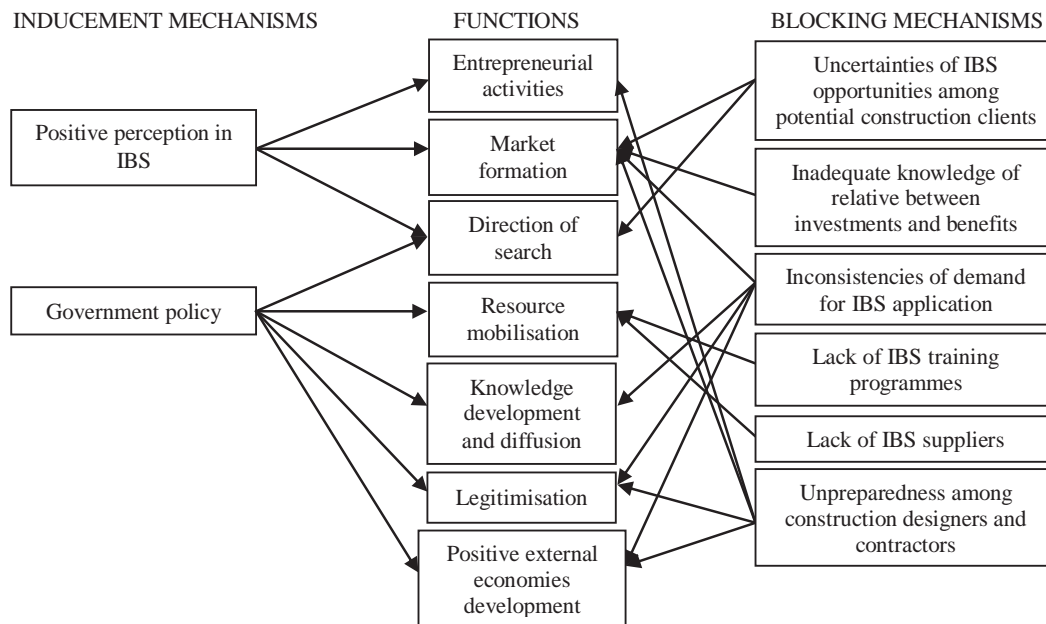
INDUCEMENT MECHANISMS

Positive perception in IBS

Government policy

FUNCTIONS

Entrepreneurial activities

Market formation

Direction of search

Resource mobilisation

Knowledge development and diffusion

Legitimisation

Positive external economies development

BLOCKING MECHANISMS

Uncertainties of IBS opportunities among potential construction clients

Inadequate knowledge of relative between investments and benefits

Inconsistencies of demand for IBS application

Lack of IBS training programmes

Lack of IBS suppliers

Unpreparedness among construction designers and contractors